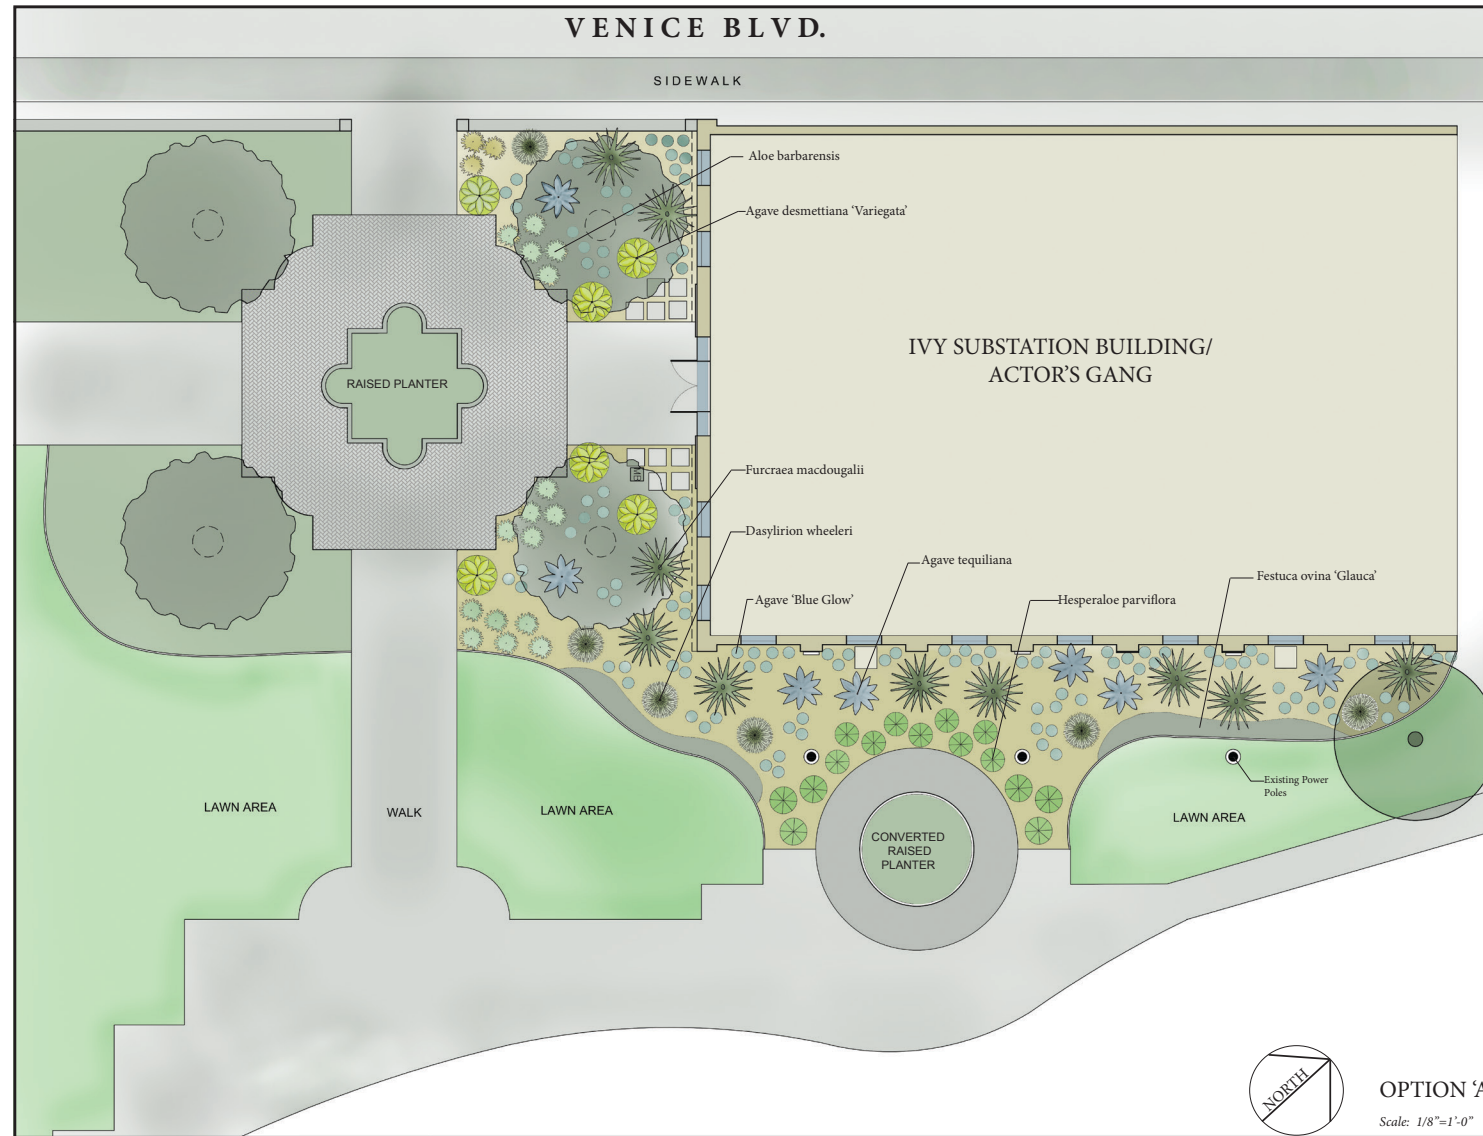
VENICE BLVD.

SIDEWALK

Aloe barbarensis

Agave desmettiana 'Variegata'

RAISED PLANTER

IVY SUBSTATION BUILDING/ ACTOR'S GANG

Furcraea macdougalii

Dasylirion wheeleri

Agave tequiliana

Festuca ovina 'Glauca'

Agave 'Blue Glow'

Hesperaloe parviflora

Existing Power Poles

LAWN AREA

WALK

LAWN AREA

CONVERTED RAISED PLANTER

LAWN AREA

NORTH

OPTION '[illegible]

Scale: 1/8"=1'-0"